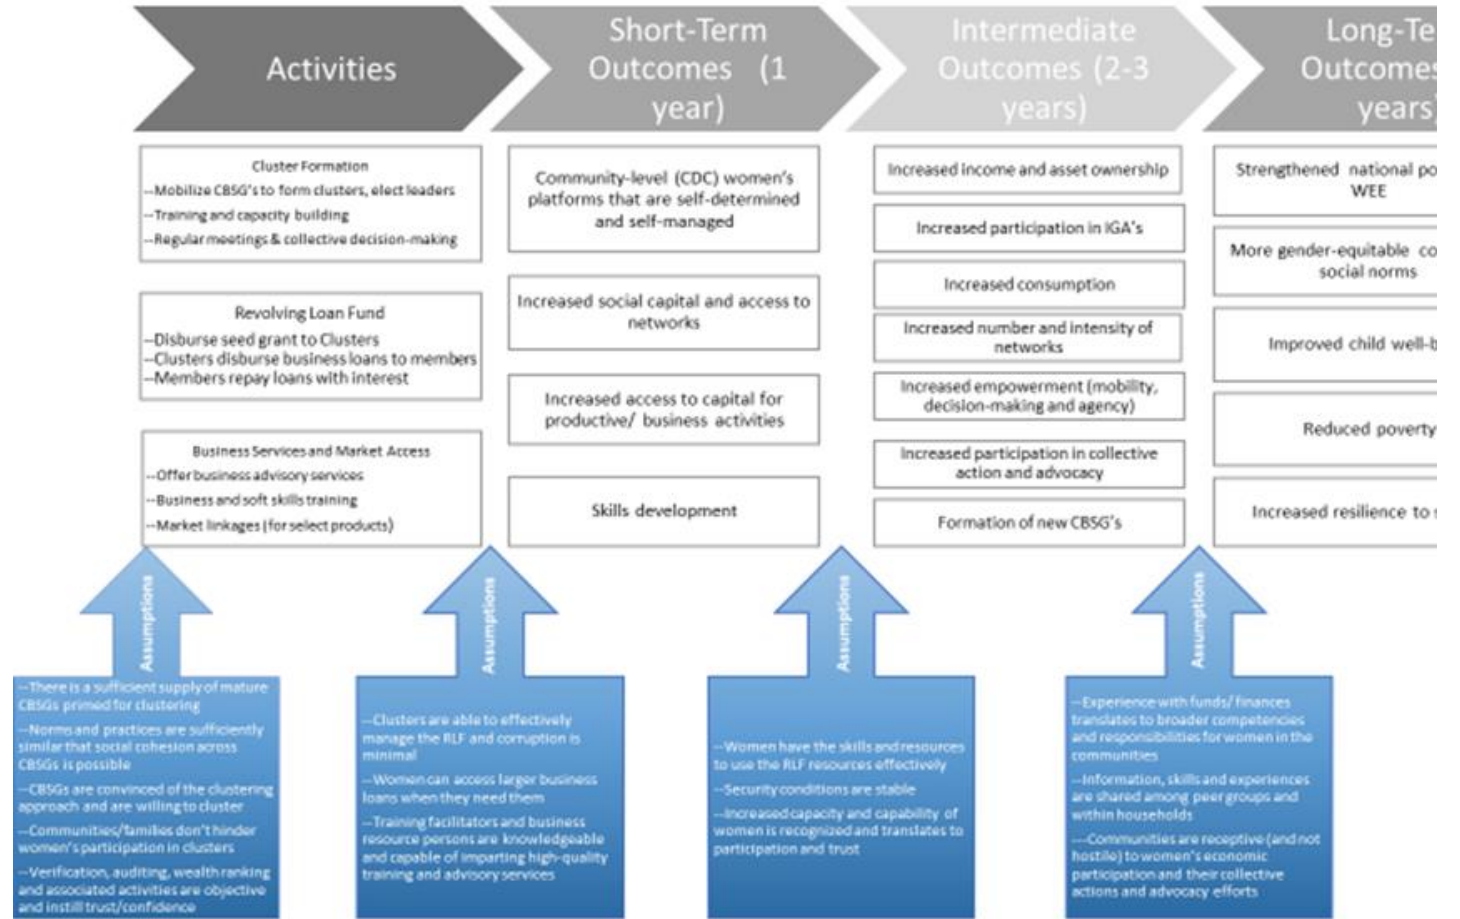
Activities

Short-Term Outcomes (1 year)

Intermediate Outcomes (2-3 years)

Long-Te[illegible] Outcome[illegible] years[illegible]

Cluster Formation
--Mobilize CBSG's to form clusters, elect leaders
--Training and capacity building
--Regular meetings & collective decision-making

Revolving Loan Fund
--Disburse seed grant to Clusters
--Clusters disburse business loans to members
--Members repay loans with interest

Business Services and Market Access
--Offer business advisory services
--Business and soft skills training
--Market linkages (for select products)

Community-level (CDC) women's platforms that are self-determined and self-managed

Increased social capital and access to networks

Increased access to capital for productive/ business activities

Skills development

Increased income and asset ownership

Increased participation in IGA's

Increased consumption

Increased number and intensity of networks

Increased empowerment (mobility, decision-making and agency)

Increased participation in collective action and advocacy

Formation of new CBSG's

Strengthened national po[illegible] WEE

More gender-equitable co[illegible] social norms

Improved child well-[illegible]

Reduced poverty

Increased resilience to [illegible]

Assumptions

--There is a sufficient supply of mature CBSGs primed for clustering
--Norms and practices are sufficiently similar that social cohesion across CBSGs is possible
--CBSGs are convinced of the clustering approach and are willing to cluster
--Communities/families don't hinder women's participation in clusters
--Verification, auditing, wealth ranking and associated activities are objective and instill trust/confidence

Assumptions

--Clusters are able to effectively manage the RLF and corruption is minimal
--Women can access larger business loans when they need them
--Training facilitators and business resource persons are knowledgeable and capable of imparting high-quality training and advisory services

Assumptions

--Women have the skills and resources to use the RLF resources effectively
--Security conditions are stable
--Increased capacity and capability of women is recognized and translates to participation and trust

Assumptions

--Experience with funds/ finances translates to broader competencies and responsibilities for women in the communities
--Information, skills and experiences are shared among peer groups and within households
--Communities are receptive (and not hostile) to women's economic participation and their collective actions and advocacy efforts